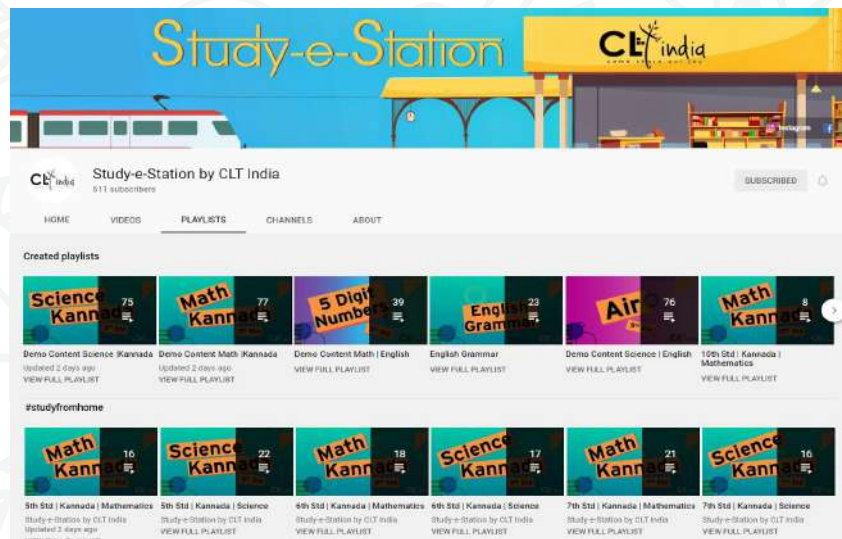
Study-e-Station

CLT india

Instagram

CLT india

Study-e-Station by CLT India
511 subscribers

SUBSCRIBED

HOME VIDEOS PLAYLISTS CHANNELS ABOUT

Created playlists

Science Kannada 75

Math Kannada 77

5 Digit Numbers 39

English Grammar 23

Air 76

Math Kannada 8

Demo Content Science |Kannada
Updated 2 days ago
VIEW FULL PLAYLIST

Demo Content Math |Kannada
Updated 2 days ago
VIEW FULL PLAYLIST

Demo Content Math | English
VIEW FULL PLAYLIST

English Grammar
VIEW FULL PLAYLIST

Demo Content Science | English
VIEW FULL PLAYLIST

10th Std | Kannada | Mathematics
VIEW FULL PLAYLIST

#studyfromhome

Math Kannada 16

Science Kannada 22

Math Kannada 18

Science Kannada 17

Math Kannada 21

Science Kannada 16

5th Std | Kannada | Mathematics
Study-e-Station by CLT India
Updated 2 days ago

5th Std | Kannada | Science
Study-e-Station by CLT India
VIEW FULL PLAYLIST

6th Std | Kannada | Mathematics
Study-e-Station by CLT India
VIEW FULL PLAYLIST

6th Std | Kannada | Science
Study-e-Station by CLT India
VIEW FULL PLAYLIST

7th Std | Kannada | Mathematics
Study-e-Station by CLT India
VIEW FULL PLAYLIST

7th Std | Kannada | Science
Study-e-Station by CLT India
VIEW FULL PLAYLIST